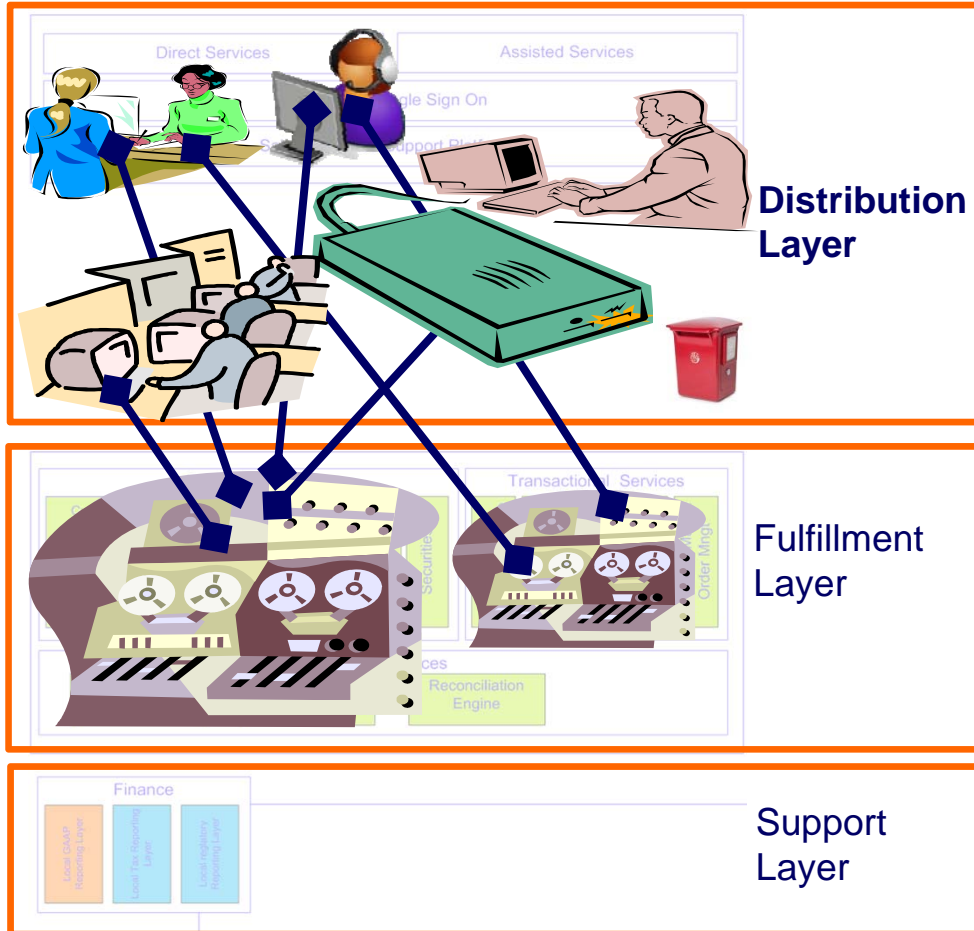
Direct Services

Assisted Services

gle Sign On

S

upport Platf

Distribution Layer

Transactional Services

C

Securitie

Order Mng.

ces

Reconciliation Engine

Fulfillment Layer

Finance

Local GAAP Reporting Layer

Local Tax Reporting Layer

Local regulatory Reporting Layer

Support Layer